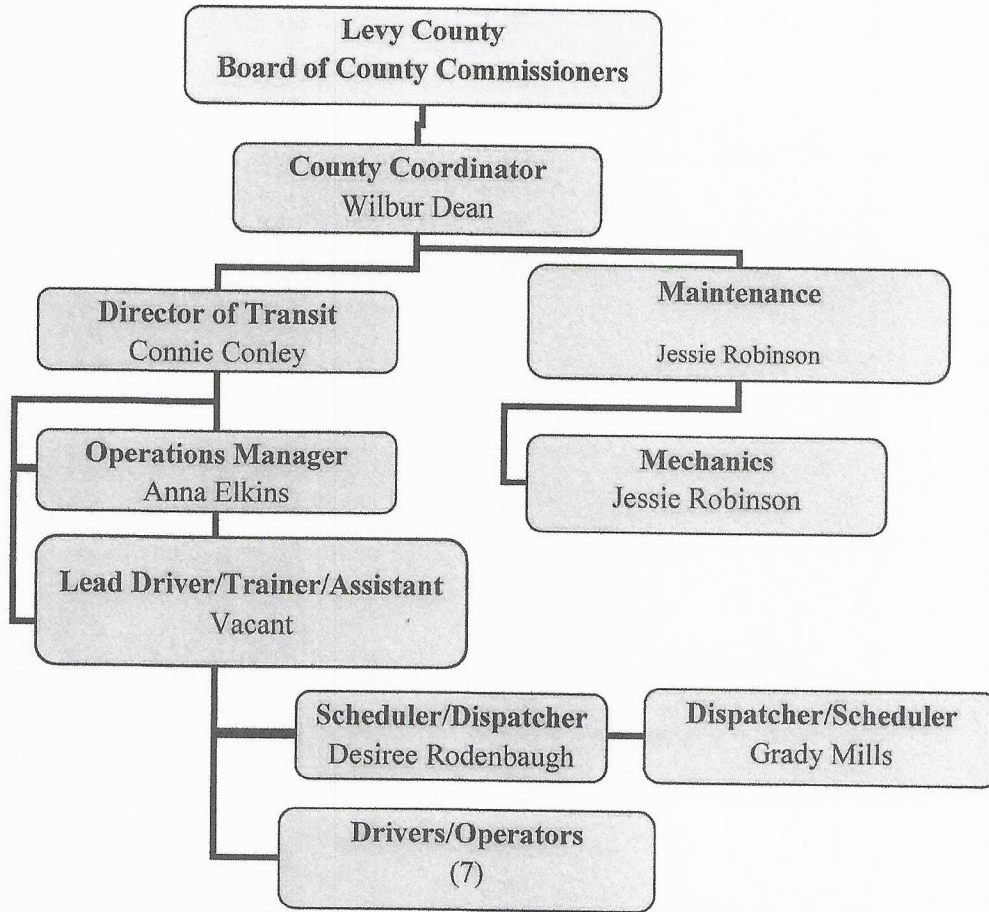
Levy County
Board of County Commissioners

County Coordinator
Wilbur Dean

Director of Transit
Connie Conley

Maintenance
Jessie Robinson

Operations Manager
Anna Elkins

Mechanics
Jessie Robinson

Lead Driver/Trainer/Assistant
Vacant

Scheduler/Dispatcher
Desiree Rodenbaugh

Dispatcher/Scheduler
Grady Mills

Drivers/Operators
(7)